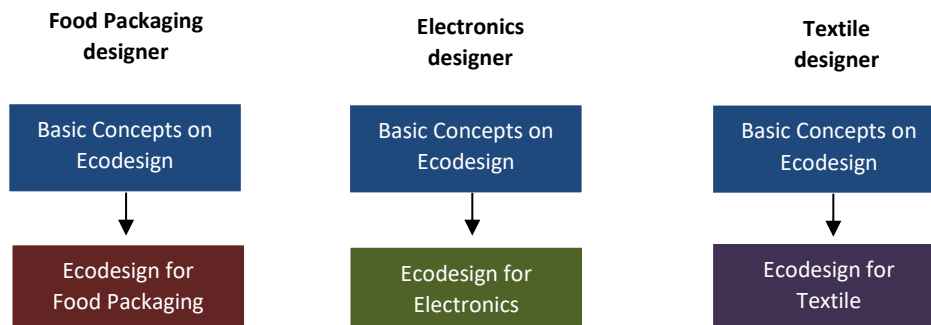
Food Packaging designer

Basic Concepts on Ecodesign

Ecodesign for Food Packaging

Electronics designer

Basic Concepts on Ecodesign

Ecodesign for Electronics

Textile designer

Basic Concepts on Ecodesign

Ecodesign for Textile